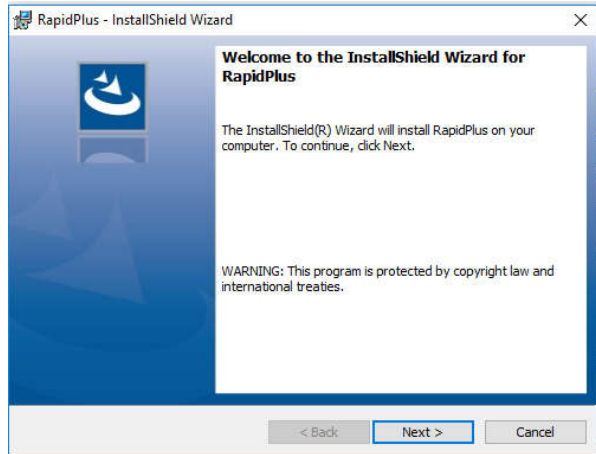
RapidPlus - InstallShield Wizard

×

Welcome to the InstallShield Wizard for RapidPlus

The InstallShield(R) Wizard will install RapidPlus on your computer. To continue, click Next.

WARNING: This program is protected by copyright law and international treaties.

< Back

Next >

Cancel